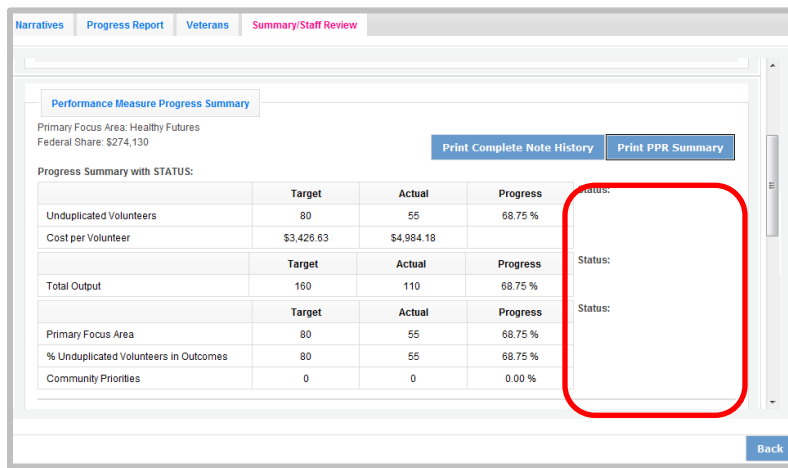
Narratives Progress Report Veterans Summary/Staff Review

Performance Measure Progress Summary

Primary Focus Area: Healthy Futures
Federal Share: $274,130

Print Complete Note History Print PPR Summary

Progress Summary with STATUS:

| | Target | Actual | Progress |
|---|---|---|---|
| Unduplicated Volunteers | 80 | 55 | 68.75 % |
| Cost per Volunteer | $3,426.63 | $4,984.18 | |

Status:

| | Target | Actual | Progress |
|---|---|---|---|
| Total Output | 160 | 110 | 68.75 % |

Status:

| | Target | Actual | Progress |
|---|---|---|---|
| Primary Focus Area | 80 | 55 | 68.75 % |
| % Unduplicated Volunteers in Outcomes | 80 | 55 | 68.75 % |
| Community Priorities | 0 | 0 | 0.00 % |

Status:

Back